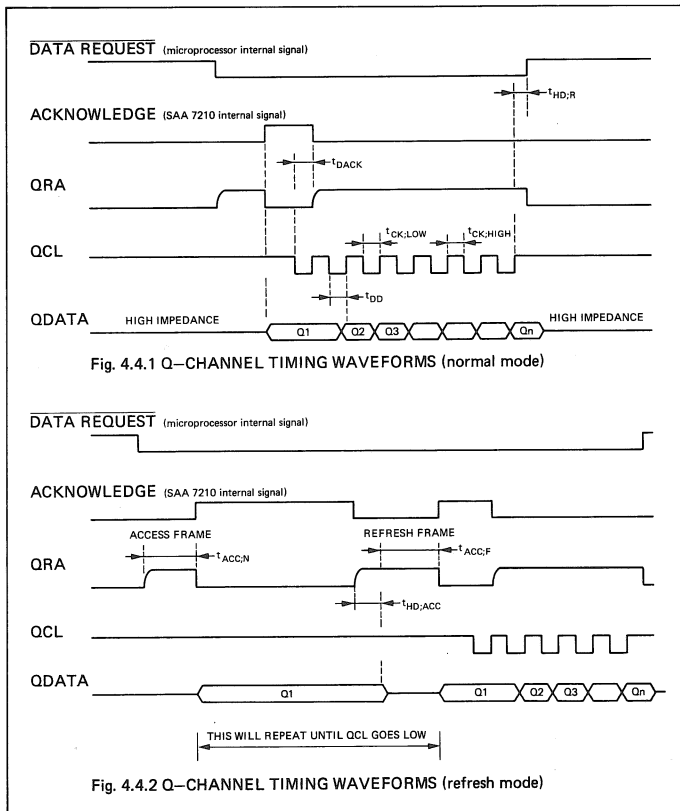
$\overline{\text{DATA REQUEST}}$ (microprocessor internal signal)

$t_{HD;R}$

ACKNOWLEDGE (SAA 7210 internal signal)

$t_{DACK}$

QRA

$t_{CK;LOW}$

$t_{CK;HIGH}$

QCL

$t_{DD}$

QDATA

HIGH IMPEDANCE

Q1

Q2

Q3

Qn

HIGH IMPEDANCE

Fig. 4.4.1 Q–CHANNEL TIMING WAVEFORMS (normal mode)

$\overline{\text{DATA REQUEST}}$ (microprocessor internal signal)

ACKNOWLEDGE (SAA 7210 internal signal)

ACCESS FRAME

$t_{ACC;N}$

REFRESH FRAME

$t_{ACC;F}$

QRA

$t_{HD;ACC}$

QCL

QDATA

Q1

Q1

Q2

Q3

Qn

THIS WILL REPEAT UNTIL QCL GOES LOW

Fig. 4.4.2 Q–CHANNEL TIMING WAVEFORMS (refresh mode)